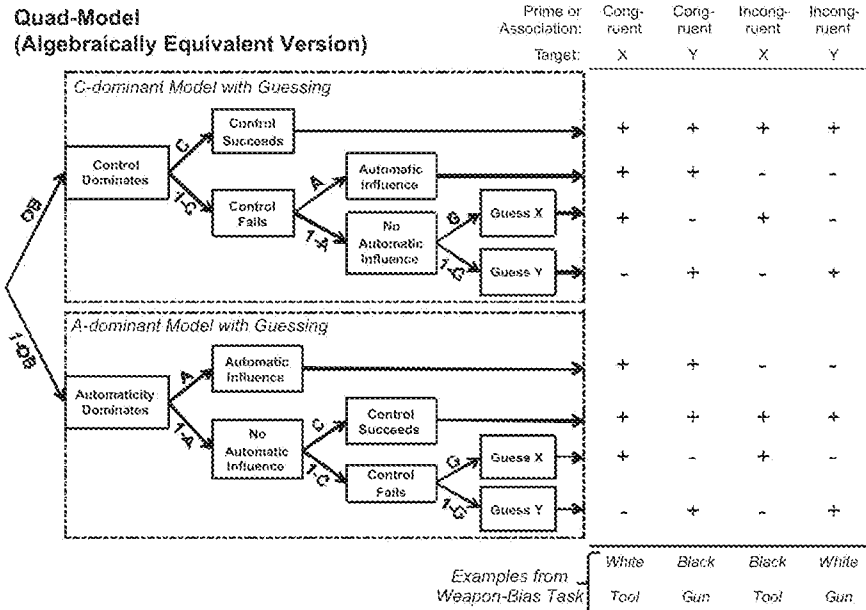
Quad-Model
(Algebraically Equivalent Version)

| Prime or Association: | Congruent | Congruent | Incongruent | Incongruent |
|---|---|---|---|---|
| Target: | X | Y | X | Y |

C-dominant Model with Guessing

OB

Control Dominates

C

Control Succeeds

+ + + +

1-C

Control Fails

A

Automatic Influence

+ + - -

1-A

No Automatic Influence

G

Guess X

+ - + -

1-G

Guess Y

- + - +

1-OB

A-dominant Model with Guessing

Automaticity Dominates

A

Automatic Influence

+ + - -

1-A

No Automatic Influence

C

Control Succeeds

+ + + +

1-C

Control Fails

G

Guess X

+ - + -

1-G

Guess Y

- + - +

Examples from Weapon-Bias Task

| White | Black | Black | White |
|---|---|---|---|
| Tool | Gun | Tool | Gun |